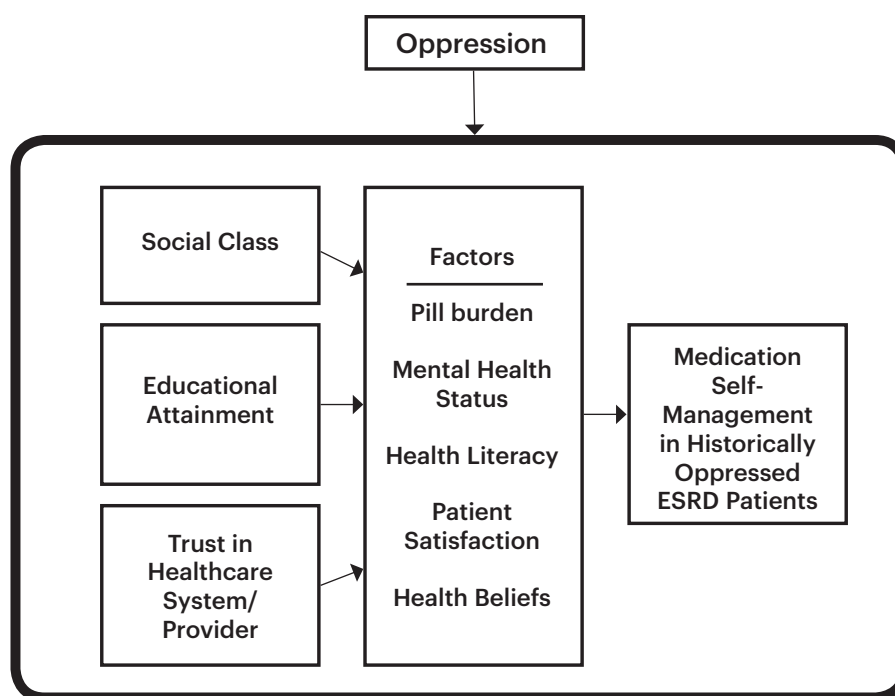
Oppression

Social Class

Educational Attainment

Trust in Healthcare System/ Provider

Factors

Pill burden

Mental Health Status

Health Literacy

Patient Satisfaction

Health Beliefs

Medication Self-Management in Historically Oppressed ESRD Patients